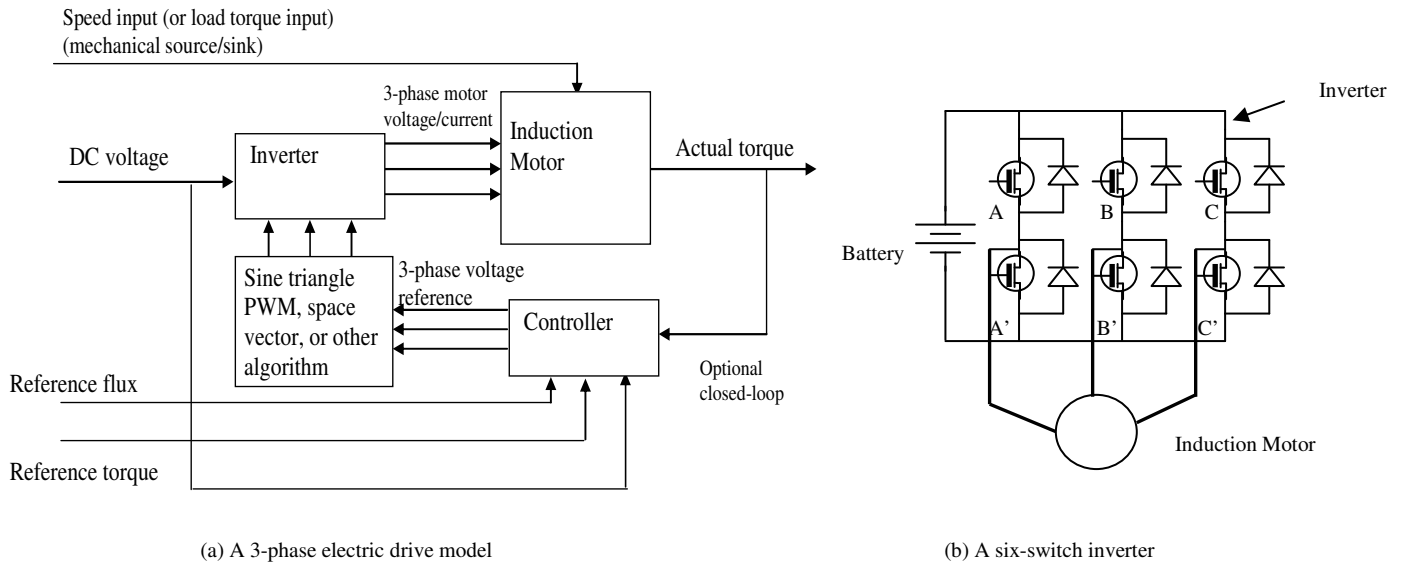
Speed input (or load torque input)
(mechanical source/sink)

3-phase motor voltage/current

Induction Motor

DC voltage

Inverter

Actual torque

Sine triangle PWM, space vector, or other algorithm

3-phase voltage reference

Controller

Optional closed-loop

Reference flux

Reference torque

Inverter

A

B

C

Battery

A'

B'

C'

Induction Motor

(a) A 3-phase electric drive model

(b) A six-switch inverter